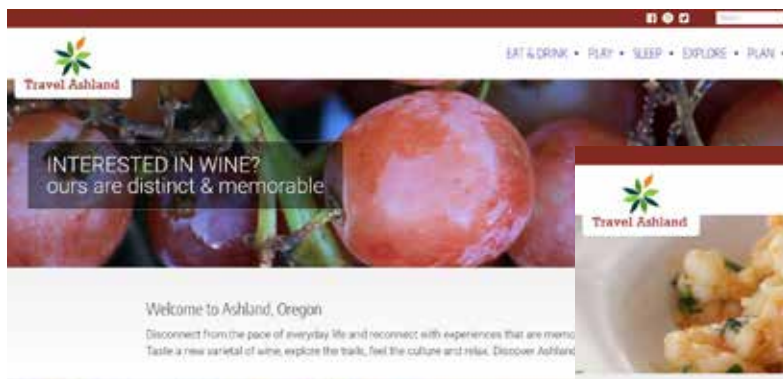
Travel Ashland

EAT & DRINK • PLAY • SLEEP • EXPLORE • PLAN •

INTERESTED IN WINE?
ours are distinct & memorable

Welcome to Ashland, Oregon

Disconnect from the pace of everyday life and reconnect with experiences that are memo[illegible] Taste a new varietal of wine, explore the trails, feel the culture and relax. Discover Ashland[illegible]

Travel Ashland